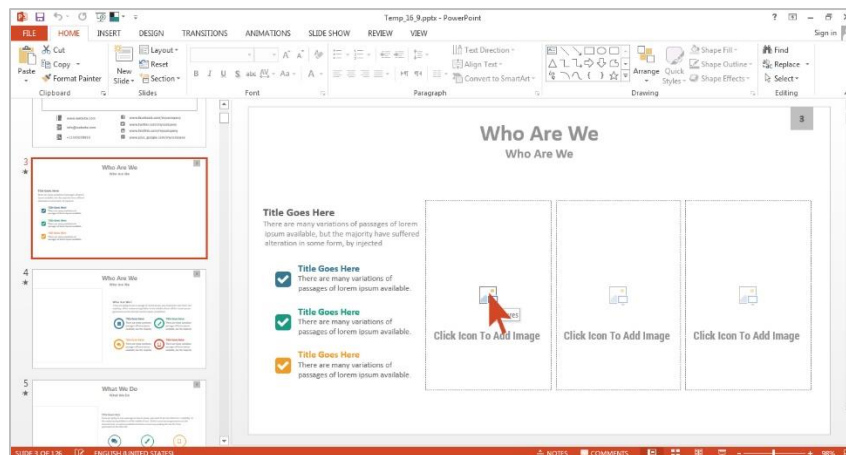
Temp_16_9.pptx - PowerPoint

FILE HOME INSERT DESIGN TRANSITIONS ANIMATIONS SLIDE SHOW REVIEW VIEW Sign in

Cut
Copy
Paste
Format Painter
Clipboard
New Slide
Layout
Reset
Section
Slides
Font
Text Direction
Align Text
Convert to SmartArt
Paragraph
Arrange
Quick Styles
Shape Fill
Shape Outline
Shape Effects
Drawing
Find
Replace
Select
Editing

3
4
5

Who Are We
Who Are We

What We Do

3

Who Are We
Who Are We

Title Goes Here
There are many variations of passages of lorem ipsum available, but the majority have suffered alteration in some form, by injected

Title Goes Here
There are many variations of passages of lorem ipsum available.

Title Goes Here
There are many variations of passages of lorem ipsum available.

Title Goes Here
There are many variations of passages of lorem ipsum available.

Click Icon To Add Image
Click Icon To Add Image
Click Icon To Add Image

SLIDE 3 OF 126 ENGLISH (UNITED STATES) NOTES COMMENTS 98%